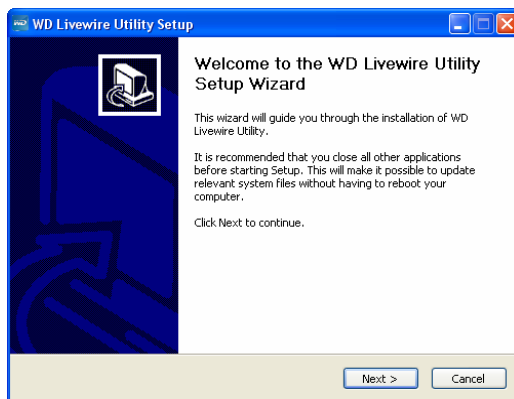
WD Livewire Utility Setup

Welcome to the WD Livewire Utility Setup Wizard

This wizard will guide you through the installation of WD Livewire Utility.

It is recommended that you close all other applications before starting Setup. This will make it possible to update relevant system files without having to reboot your computer.

Click Next to continue.

Next >

Cancel